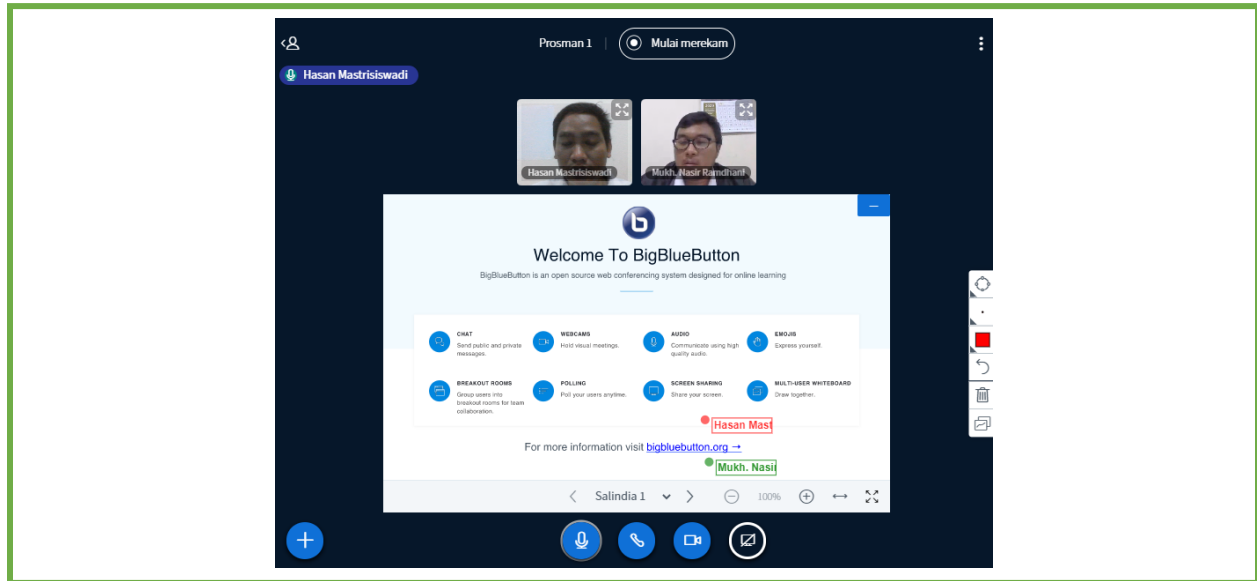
Prosman 1

Mulai merekam

Hasan Mastrisiswadi

Hasan Mastrisiswadi

Mukh. Nasir Ramdhani

Welcome To BigBlueButton

BigBlueButton is an open source web conferencing system designed for online learning

CHAT
Send public and private messages.

WEBCAMS
Hold visual meetings.

AUDIO
Communicate using high quality audio.

EMOJIS
Express yourself.

BREAKOUT ROOMS
Group users into breakout rooms for team collaboration.

POLLING
Poll your users anytime.

SCREEN SHARING
Share your screen.

MULTI-USER WHITEBOARD
Draw together.

Hasan Mast

For more information visit bigbluebutton.org →

Mukh. Nasi

Salindia 1

100%